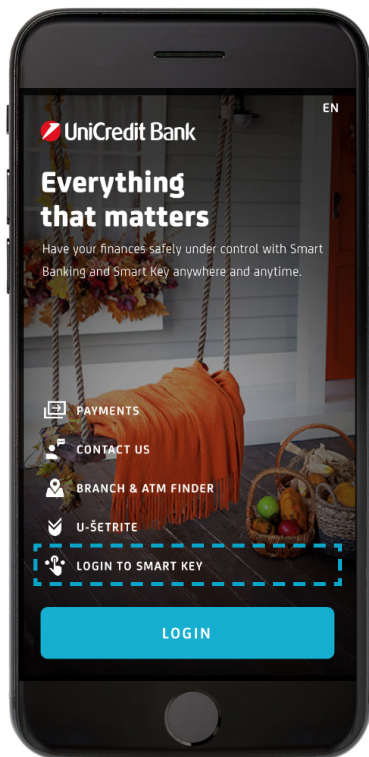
EN

UniCredit Bank

Everything that matters

Have your finances safely under control with Smart Banking and Smart Key anywhere and anytime.

PAYMENTS

CONTACT US

BRANCH & ATM FINDER

U-ŠETRITE

LOGIN TO SMART KEY

LOGIN